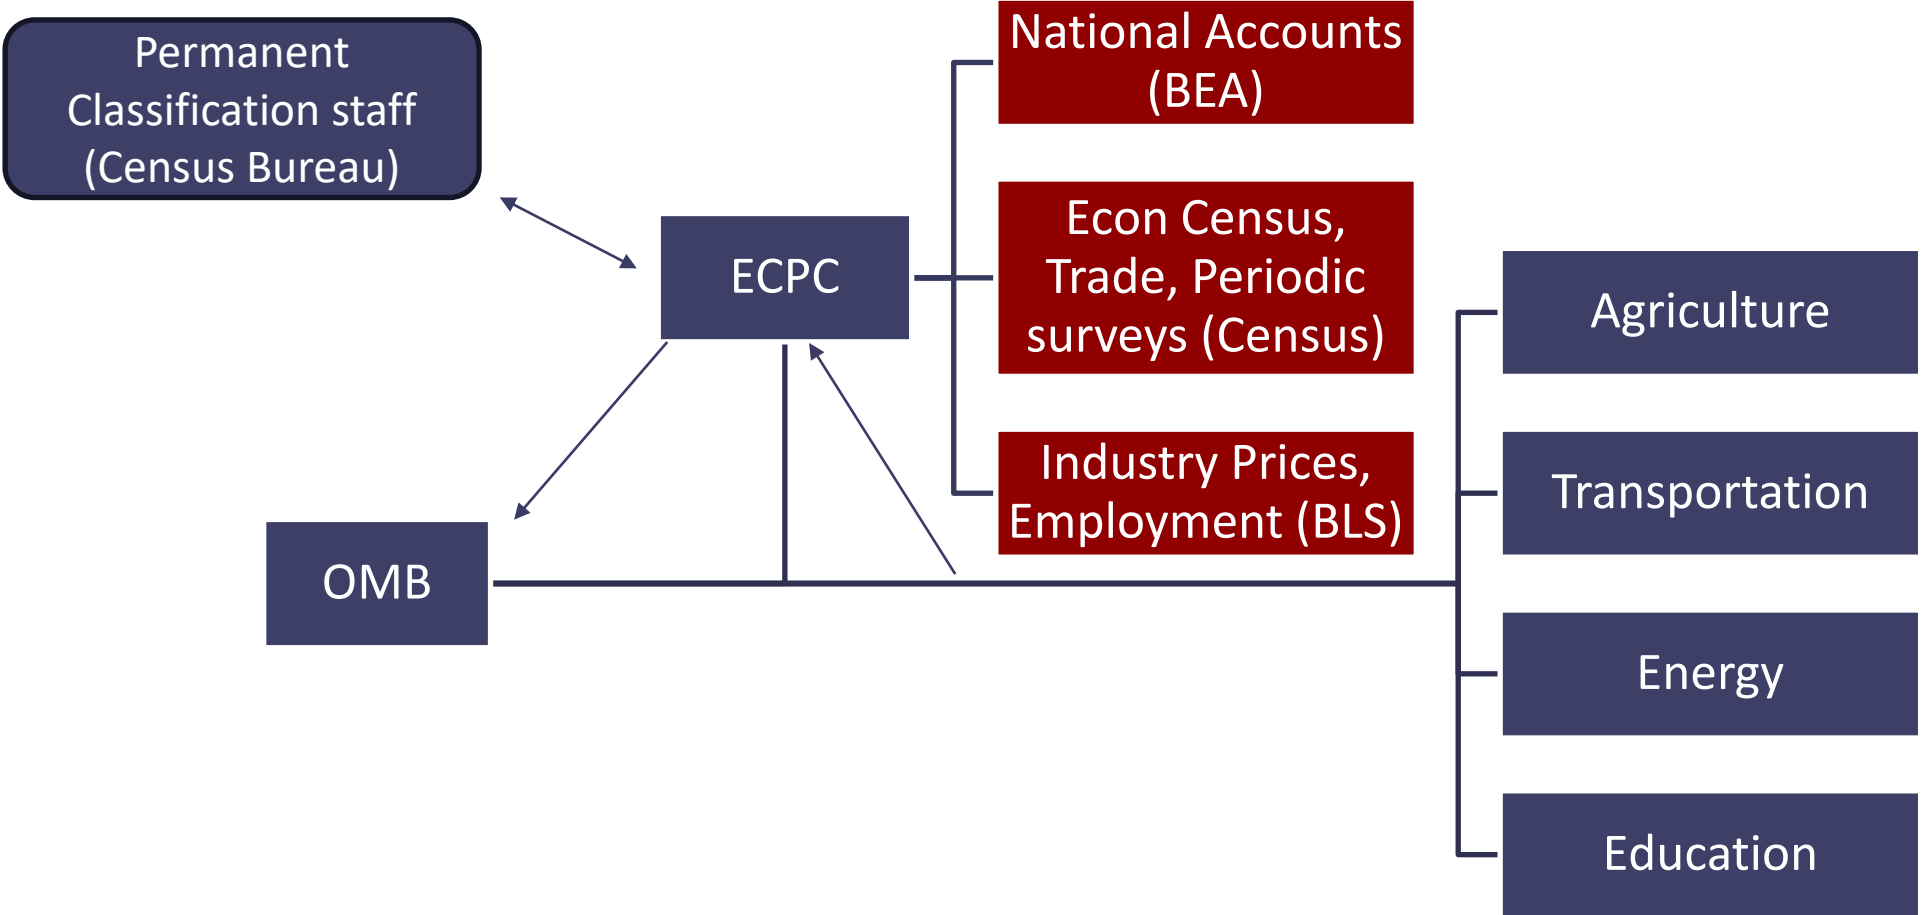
Permanent Classification staff (Census Bureau)

ECPC

National Accounts (BEA)

Econ Census, Trade, Periodic surveys (Census)

Industry Prices, Employment (BLS)

OMB

Agriculture

Transportation

Energy

Education